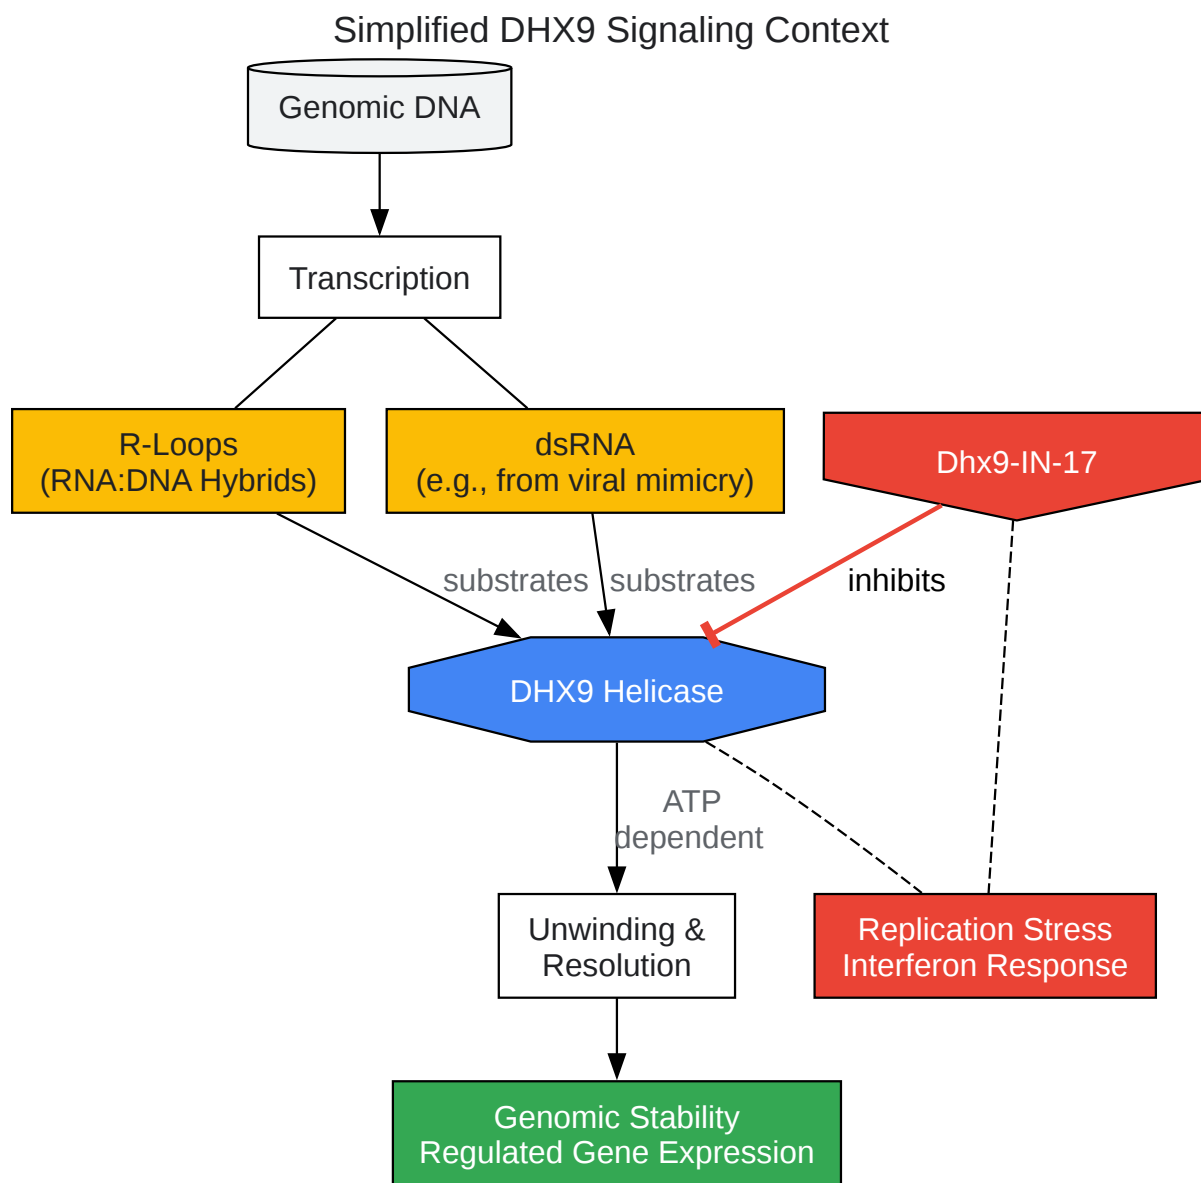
Simplified DHX9 Signaling Context

Genomic DNA

Transcription

R-Loops
(RNA:DNA Hybrids)

dsRNA
(e.g., from viral mimicry)

Dhx9-IN-17

substrates

substrates

inhibits

DHX9 Helicase

ATP
dependent

Unwinding &
Resolution

Replication Stress
Interferon Response

Genomic Stability
Regulated Gene Expression